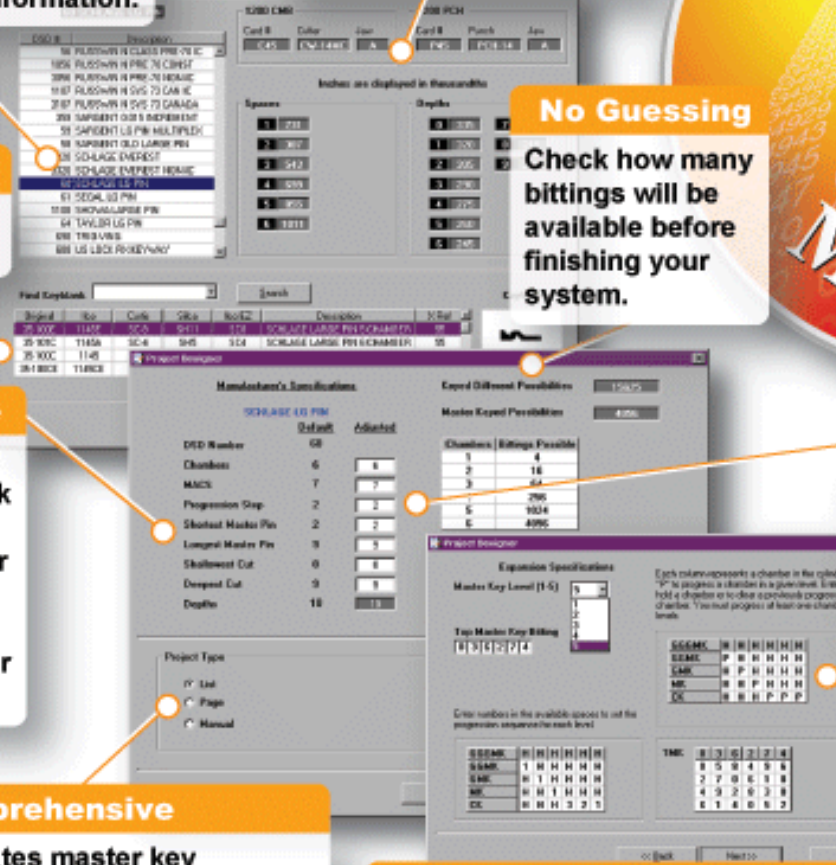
formation.

1200 CMR
Card # Color Jaw
1200 PCH
Card # Punch Jaw

Inches are displayed in thousandths

Spaces
Depths

DSD # Description
56 RUSSWIN N CLASS PRE-70 IC
1056 RUSSWIN N PRE 70 CONST
5056 RUSSWIN N PRE-70 HDMKE
1107 RUSSWIN N SVS 73 CAN IC
2107 RUSSWIN N SVS 73 CANADA
359 SARGENT 0001 S INDERMENT
59 SARGENT LG PIN MULTIPLEX
59 SARGENT OLD LARGE PIN
SCHLAGE EVEREST
SCHLAGE EVEREST HDMKE
68 SCHLAGE LG PIN
61 SEGAL LG PIN
SHOWA LARGE PIN
64 TAYLOR LG PIN
TRIO-VING
US LOCK RKEYWAY

Find Keyblank Search

No Guessing
Check how many bittings will be available before finishing your system.

Project Designer

Manufacturer's Specifications
SCHLAGE LG PIN
Default Adjusted
DSD Number 68
Chambers 6 6
MACS 7 7
Progression Step 2 2
Shortest Master Pin 2 2
Longest Master Pin 9 9
Shallowest Cut 0 0
Deepest Cut 9 9
Depths 10 10

Keyed Different Possibilities
Master Keyed Possibilities 4096

| Chambers | Bittings Possible |
|---|---|
| 1 | 4 |
| 2 | 16 |
| 3 | 64 |
| 4 | 256 |
| 5 | 1024 |
| 6 | 4096 |

Project Type
List
Page
Manual

Project Designer
Expansion Specifications
Master Key Level (1-5)
Top Master Key Bitting

Enter numbers in the available spaces to set the progression sequence for each level

SGGMK
SGMK
GMK
MK
CK

TMK

<< Back Next >>

prehensive
tes master key